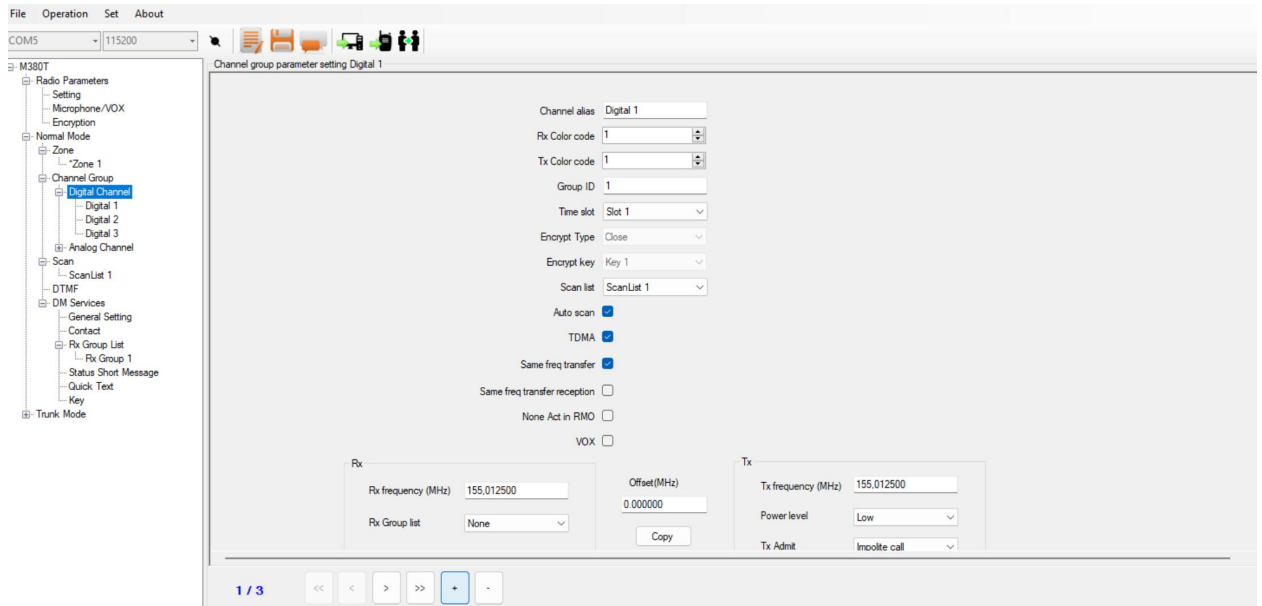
File Operation Set About

COM5 115200

M380T
Radio Parameters
Setting
Microphone/VOX
Encryption
Normal Mode
Zone
*Zone 1
Channel Group
Digital Channel
Digital 1
Digital 2
Digital 3
Analog Channel
Scan
ScanList 1
DTMF
DM Services
General Setting
Contact
Rx Group List
Rx Group 1
Status Short Message
Quick Text
Key
Trunk Mode

Channel group parameter setting Digital 1

Channel alias Digital 1
Rx Color code 1
Tx Color code 1
Group ID 1
Time slot Slot 1
Encrypt Type Close
Encrypt key Key 1
Scan list ScanList 1
Auto scan
TDMA
Same freq transfer
Same freq transfer reception
None Act in RMO
VOX

Rx
Rx frequency (MHz) 155,012500
Rx Group list None

Offset(MHz)
0.000000
Copy

Tx
Tx frequency (MHz) 155,012500
Power level Low
Tx Admit Impolite call

1 / 3
<< < > >> + -